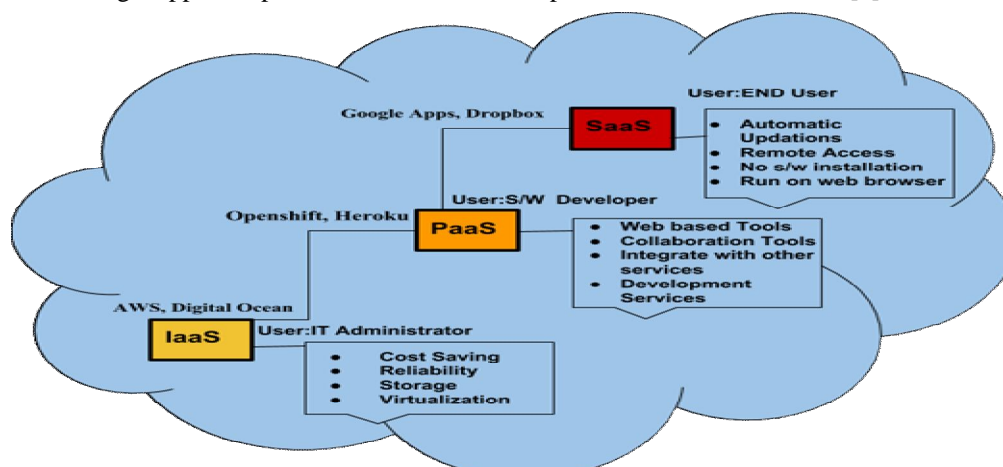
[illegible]

User:END User

Google Apps, Dropbox

SaaS

- Automatic Updations
- Remote Access
- No s/w installation
- Run on web browser

User:S/W Developer

Openshift, Heroku

PaaS

- Web based Tools
- Collaboration Tools
- Integrate with other services
- Development Services

AWS, Digital Ocean

IaaS

User:IT Administrator

- Cost Saving
- Reliability
- Storage
- Virtualization